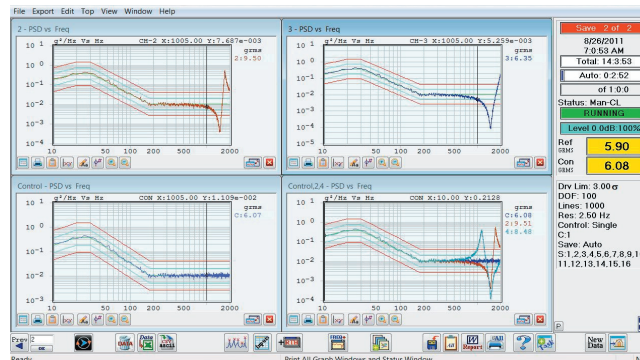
File Export Edit Top View Window Help

2 - PSD vs Freq
$10^{1}$ g²/Hz Vs Hz CH-2 X:1005.00 Y:7.687e-003
grms
2:9.50
$10^{0}$
$10^{-1}$
$10^{-2}$
$10^{-3}$
$10^{-4}$
10 50 100 200 500 2000

3 - PSD vs Freq
$10^{1}$ g²/Hz Vs Hz CH-3 X:1005.00 Y:5.259e-003
grms
3:6.35
$10^{0}$
$10^{-1}$
$10^{-2}$
$10^{-3}$
$10^{-4}$
$10^{-5}$
10 50 100 200 500 2000

Control - PSD vs Freq
$10^{1}$ g²/Hz Vs Hz CON X:1005.00 Y:1.109e-002
grms
C:6.07
$10^{0}$
$10^{-1}$
$10^{-2}$
$10^{-3}$
10 50 100 200 500 2000

Control,2,4 - PSD vs Freq
$10^{1}$ g²/Hz Vs Hz CON X:10.00 Y:0.2128
grms
C:6.08
2:9.51
4:8.48
$10^{0}$
$10^{-1}$
$10^{-2}$
$10^{-3}$
$10^{-4}$
10 50 100 200 500 2000

Save 2 of 2
8/26/2011
7:0:53 AM
Total: 14:3:53
Auto: 0:2:52
of 1:0:0
Status: Man-CL
RUNNING
Level 0.0dB 100%
Ref GRMS 5.90
Con GRMS 6.08
Drv Lim: 3.00σ
DOF: 100
Lines: 1000
Res: 2.50 Hz
Control: Single
C:1
Save: Auto
S:1,2,3,4,5,6,7,8,9,1
11,12,13,14,15,16

Prev 2
Report
New Data
Ready
Print All Graph Windows and Status Window